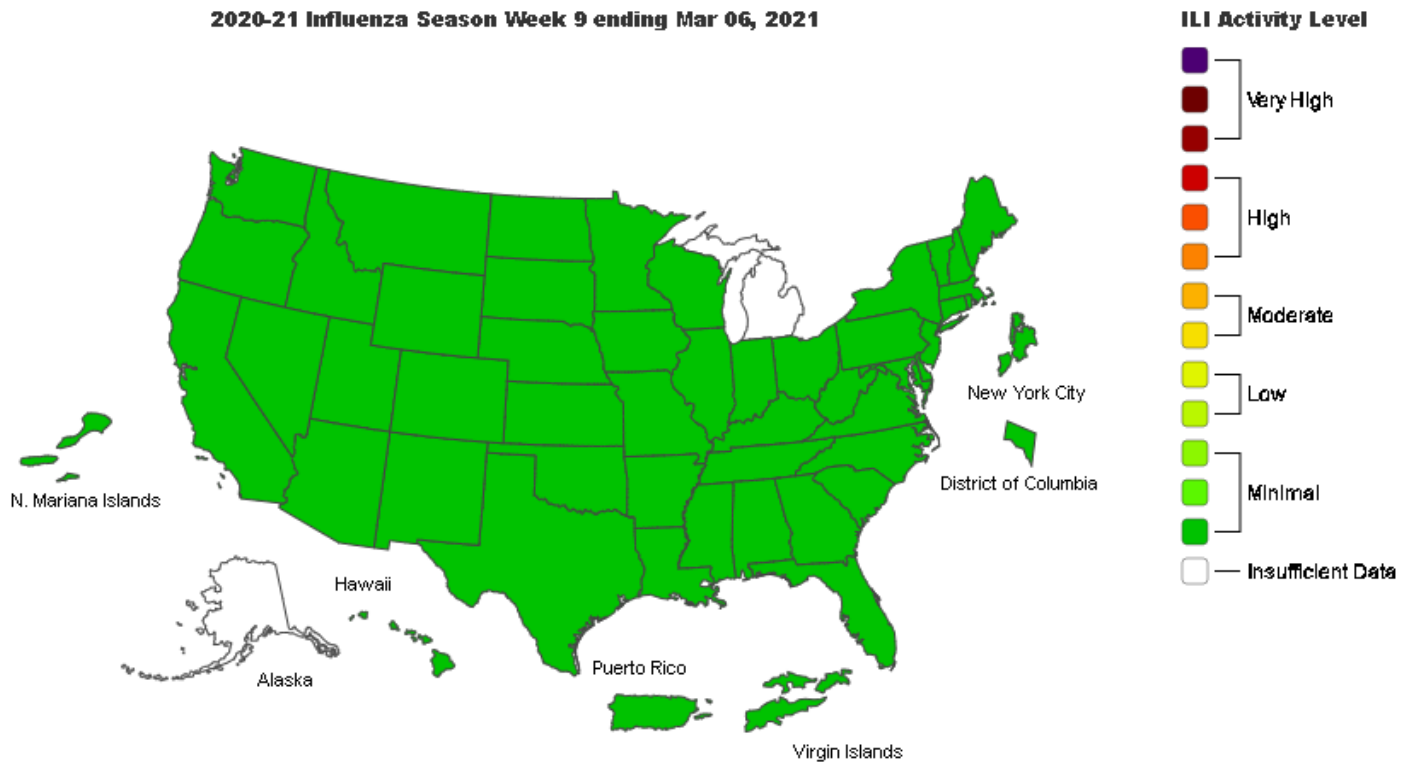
2020-21 Influenza Season Week 9 ending Mar 06, 2021

ILI Activity Level

Very High

High

Moderate

Low

Minimal

Insufficient Data

New York City

District of Columbia

N. Mariana Islands

Hawaii

Alaska

Puerto Rico

Virgin Islands